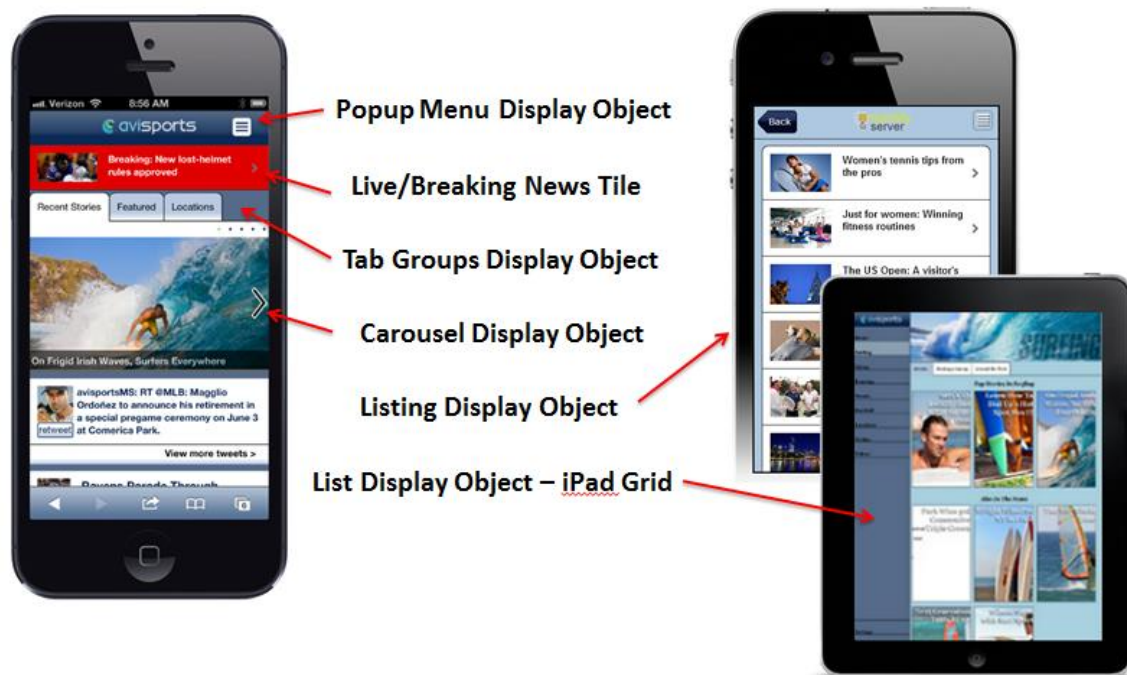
Verizon 8:56 AM

avisports

Breaking: New lost-helmet rules approved

Recent Stories | Featured | Locations

On Frigid Irish Waves, Surfers Everywhere

avisportsMS: RT @MLB: Maggio Ordoñez to announce his retirement in a special pregame ceremony on June 3 at Comerica Park.

retweet

View more tweets >

Ravens Parade Through

Popup Menu Display Object

Live/Breaking News Tile

Tab Groups Display Object

Carousel Display Object

Listing Display Object

List Display Object – iPad Grid

Back

server

Women's tennis tips from the pros

Just for women: Winning fitness routines

The US Open: A visitor's

avisports

SURFING